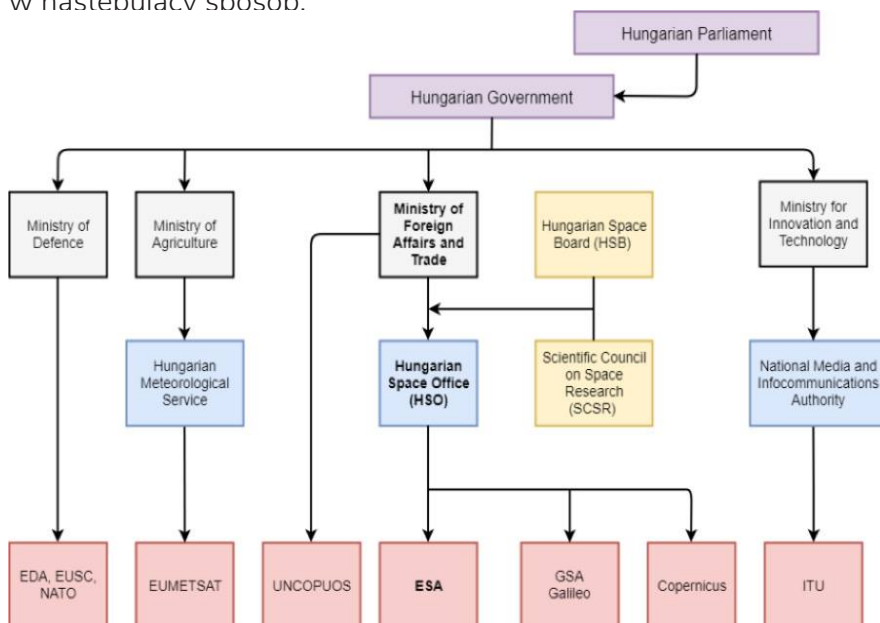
w następujący sposób:

Hungarian Parliament

Hungarian Government

Ministry of Defence

Ministry of Agriculture

Ministry of Foreign Affairs and Trade

Hungarian Space Board (HSB)

Ministry for Innovation and Technology

Hungarian Meteorological Service

Hungarian Space Office (HSO)

Scientific Council on Space Research (SCSR)

National Media and Infocommunications Authority

EDA, EUSC, NATO

EUMETSAT

UNCOPUOS

ESA

GSA Galileo

Copernicus

ITU